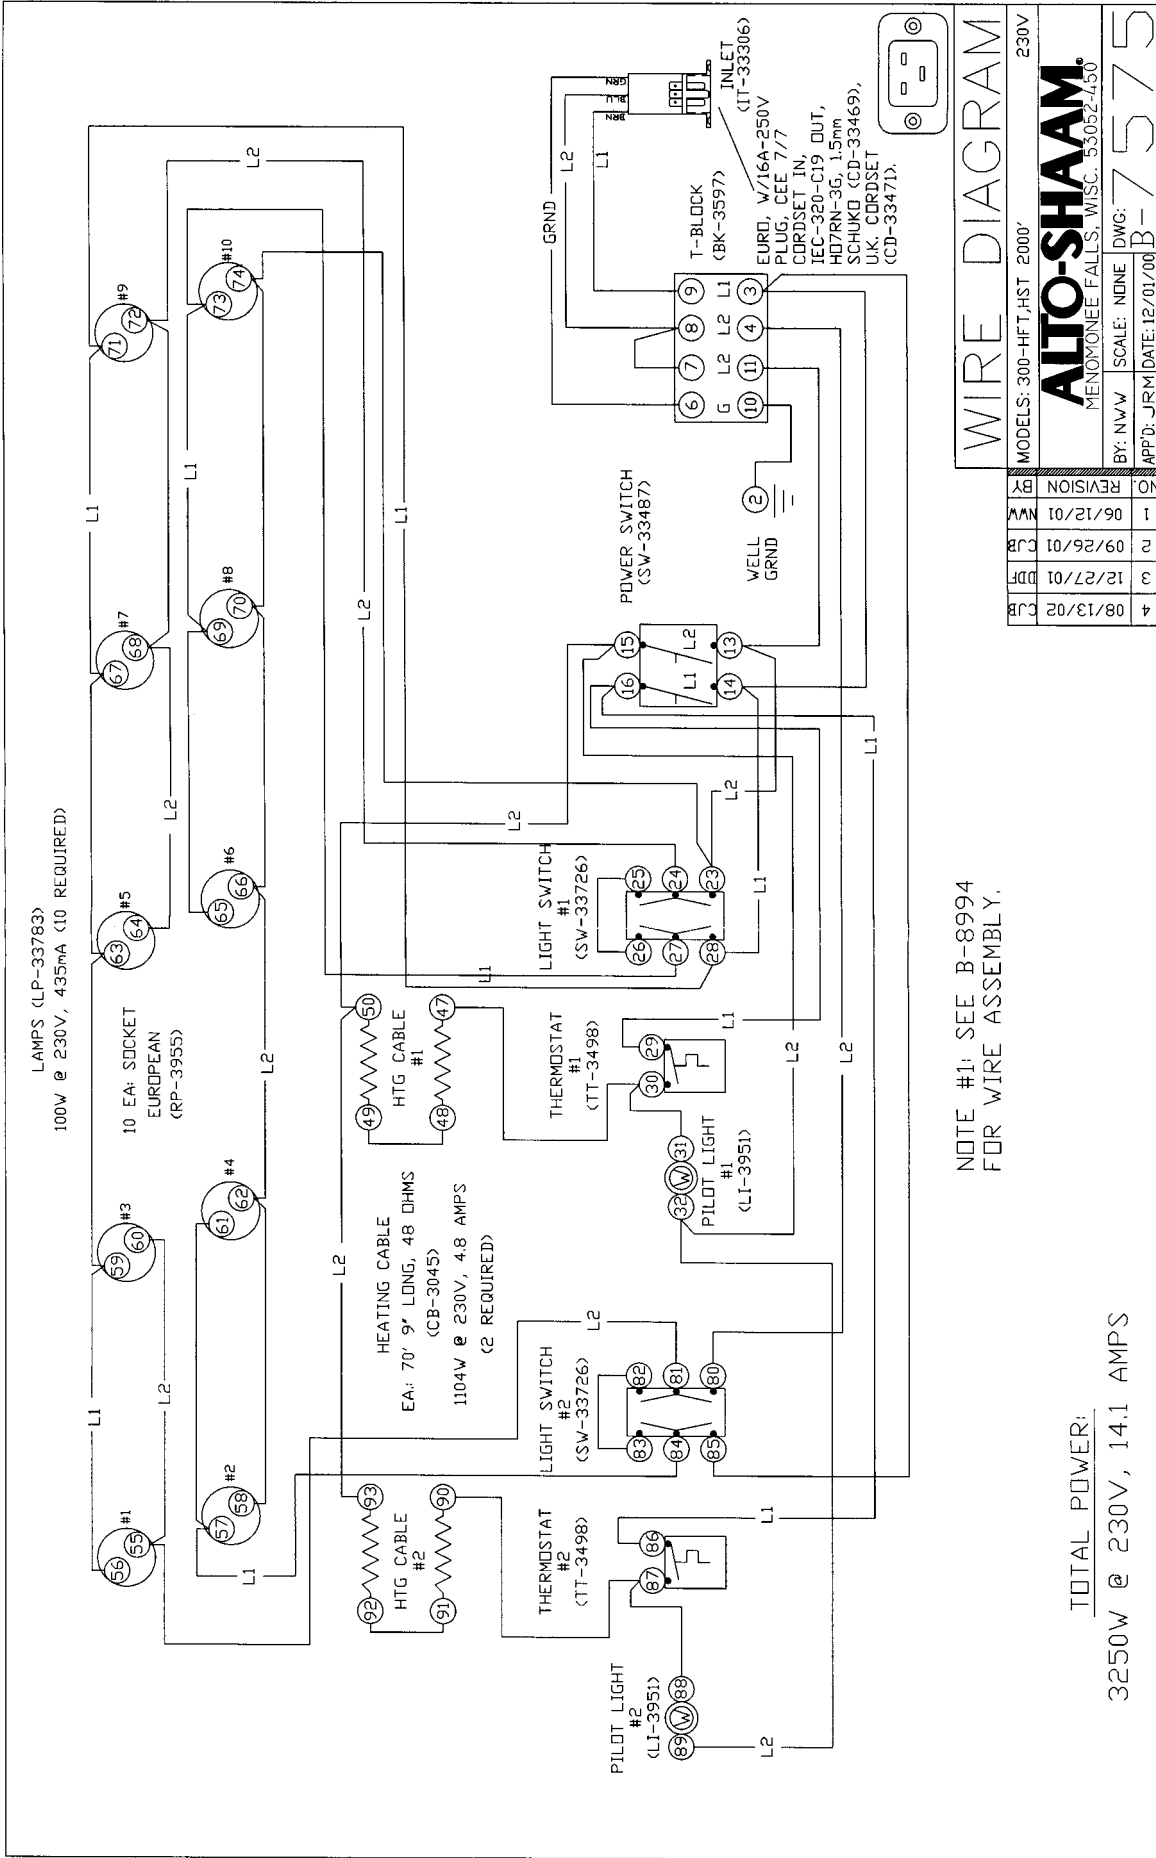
WIRE DIAGRAM

MODELS: 300-HFT,HST 2000'

230V

ALTO-SHAAM.

MENOMONEE FALLS, WISC. 53052-450

BY: NWW | SCALE: NONE | DWG:

APP'D: JRM | DATE: 12/01/00 | B-7575

| NO. | REVISION | BY |
|---|---|---|
| 1 | 06/12/01 | NWW |
| 2 | 09/26/01 | CJB |
| 3 | 12/27/01 | DDF |
| 4 | 08/13/02 | CJB |

LAMPS (LP-33783)
100W @ 230V, 435mA (10 REQUIRED)

10 EA: SOCKET
EUROPEAN
(RP-3955)

#1 56 55
#2 57 58
#3 59 60
#4 61 62
#5 63 64
#6 65 66
#7 67 68
#8 69 70
#9 71 72
#10 73 74

L1 L2 L1 L2 L1 L2 L1 L2 L1 L2 L1 L2 L1 L2 L1 L2

HEATING CABLE
EA: 70' 9" LONG, 48 OHMS
(CB-3045)
1104W @ 230V, 4.8 AMPS
(2 REQUIRED)

HTG CABLE #1 49 50 48 47

HTG CABLE #2 92 93 91 90

THERMOSTAT #1 (TT-3498) 29 30

THERMOSTAT #2 (TT-3498) 86 87

PILOT LIGHT #1 (LI-3951) 31 W 32

PILOT LIGHT #2 (LI-3951) 88 W 89

LIGHT SWITCH #1 (SW-33726) 25 24 23 26 27 28

LIGHT SWITCH #2 (SW-33726) 82 81 80 83 84 85

POWER SWITCH (SW-33487) 15 16 13 14 L1 L2

WELL GRND 2

T-BLOCK (BK-3597)
6 7 8 9
G L2 L2 L1
10 11 4 3

GRND

INLET (IT-33306)
GRN BLU BRN

EURO, W/16A-250V PLUG, CEE 7/7 CORDSET IN, IEC-320-C19 OUT, HO7RN-3G, 1.5mm SCHUKO (CD-33469), U.K. CORDSET (CD-33471).

NOTE #1: SEE B-8994 FOR WIRE ASSEMBLY.

TOTAL POWER:
3250W @ 230V, 14.1 AMPS